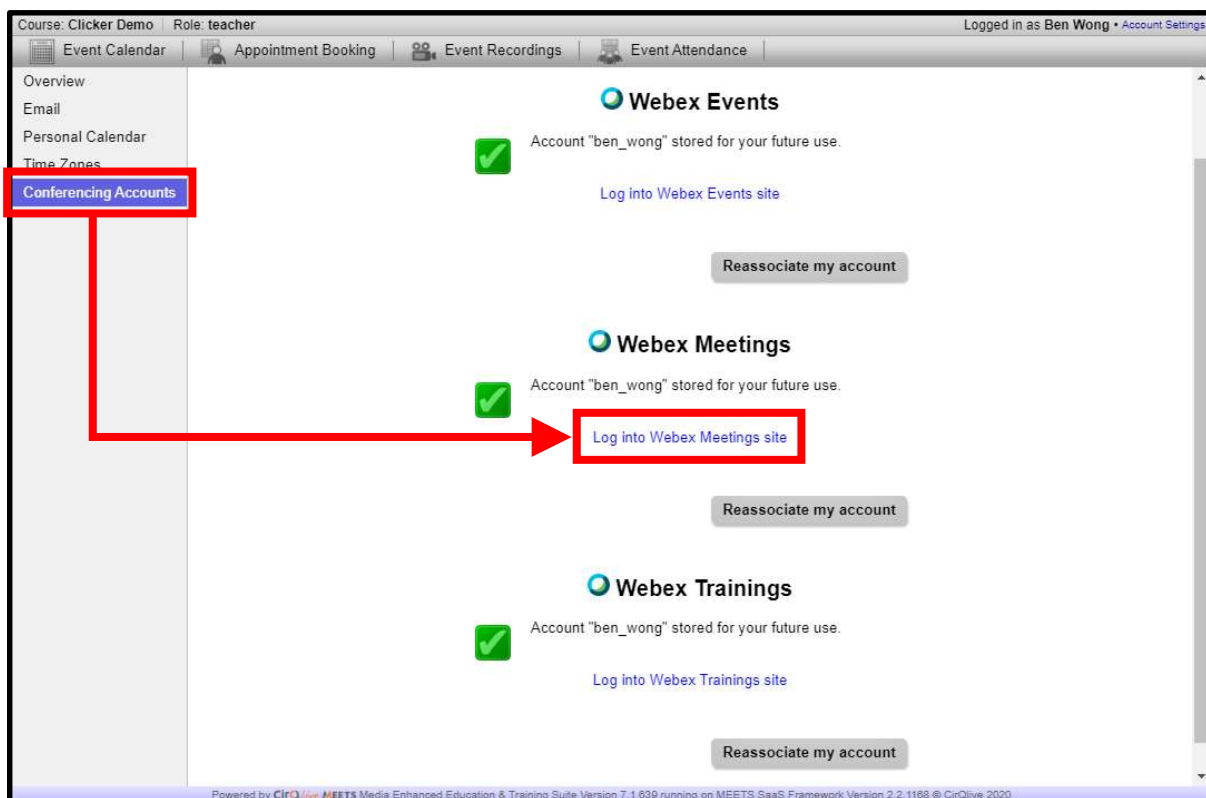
Course: Clicker Demo | Role: teacher
Logged in as Ben Wong • Account Settings

Event Calendar | Appointment Booking | Event Recordings | Event Attendance

Overview
Email
Personal Calendar
Time Zones
Conferencing Accounts

Webex Events

Account "ben_wong" stored for your future use.

Log into Webex Events site

Reassociate my account

Webex Meetings

Account "ben_wong" stored for your future use.

Log into Webex Meetings site

Reassociate my account

Webex Trainings

Account "ben_wong" stored for your future use.

Log into Webex Trainings site

Reassociate my account

Powered by CirQlive MEETS Media Enhanced Education & Training Suite Version 7.1.639 running on MEETS SaaS Framework Version 2.2.1168 © CirQlive 2020